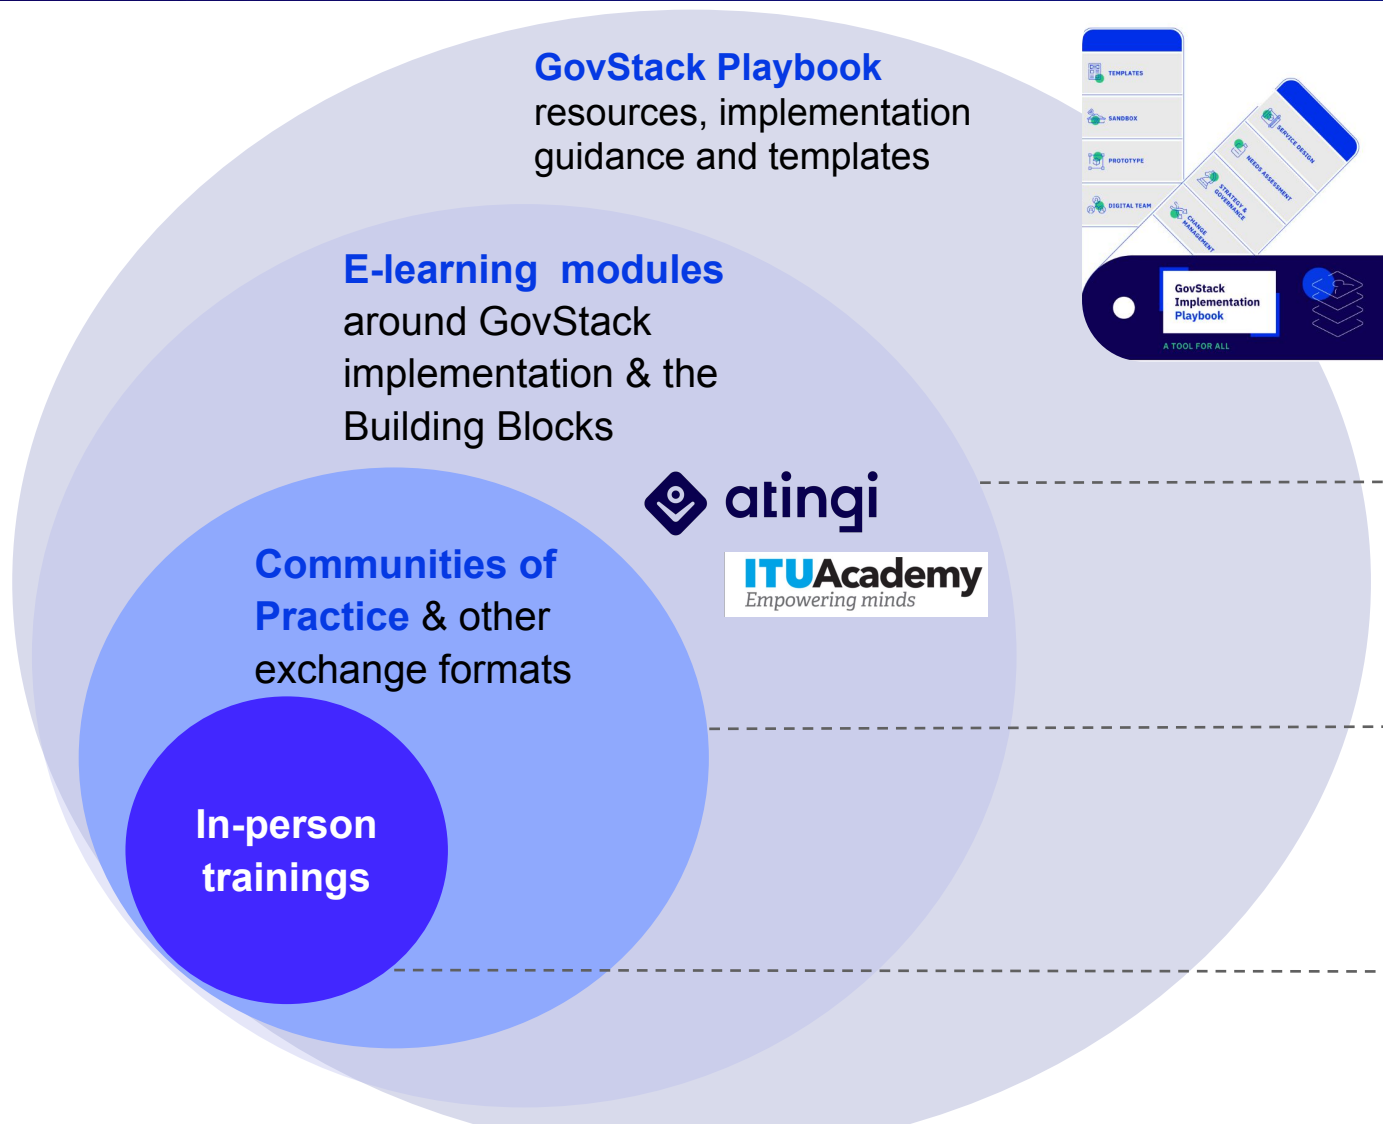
GovStack Playbook
resources, implementation guidance and templates

TEMPLATES
SANDBOX
PROTOTYPE
DIGITAL TEAM
SERVICE DESIGN
NEEDS ASSESSMENT
STRATEGY & GOVERNANCE
CHANGE MANAGEMENT

GovStack Implementation Playbook
A TOOL FOR ALL

E-learning modules
around GovStack implementation & the Building Blocks

atingi

ITUAcademy
Empowering minds

Communities of Practice & other exchange formats

In-person trainings